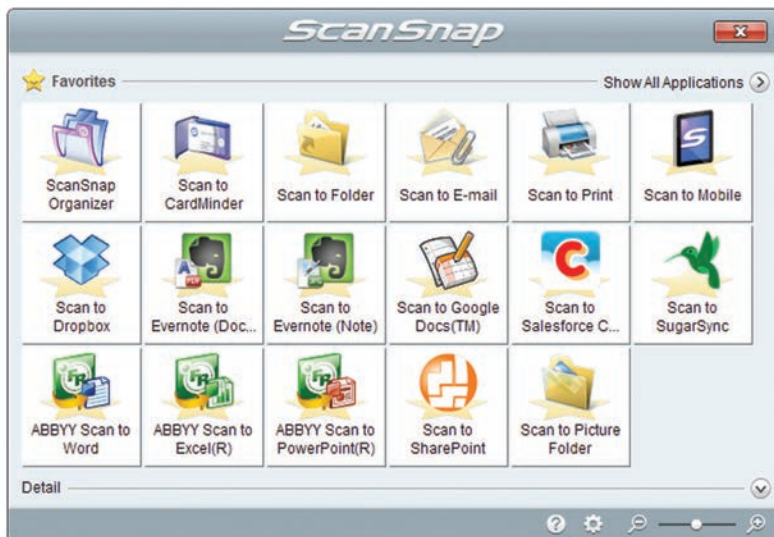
ScanSnap

Favorites

Show All Applications

| ScanSnap Organizer | Scan to CardMinder | Scan to Folder | Scan to E-mail | Scan to Print | Scan to Mobile |
|---|---|---|---|---|---|
| Scan to Dropbox | Scan to Evernote (Doc... | Scan to Evernote (Note) | Scan to Google Docs(TM) | Scan to Salesforce C... | Scan to SugarSync |
| ABBYY Scan to Word | ABBYY Scan to Excel(R) | ABBYY Scan to PowerPoint(R) | Scan to SharePoint | Scan to Picture Folder | |

Detail